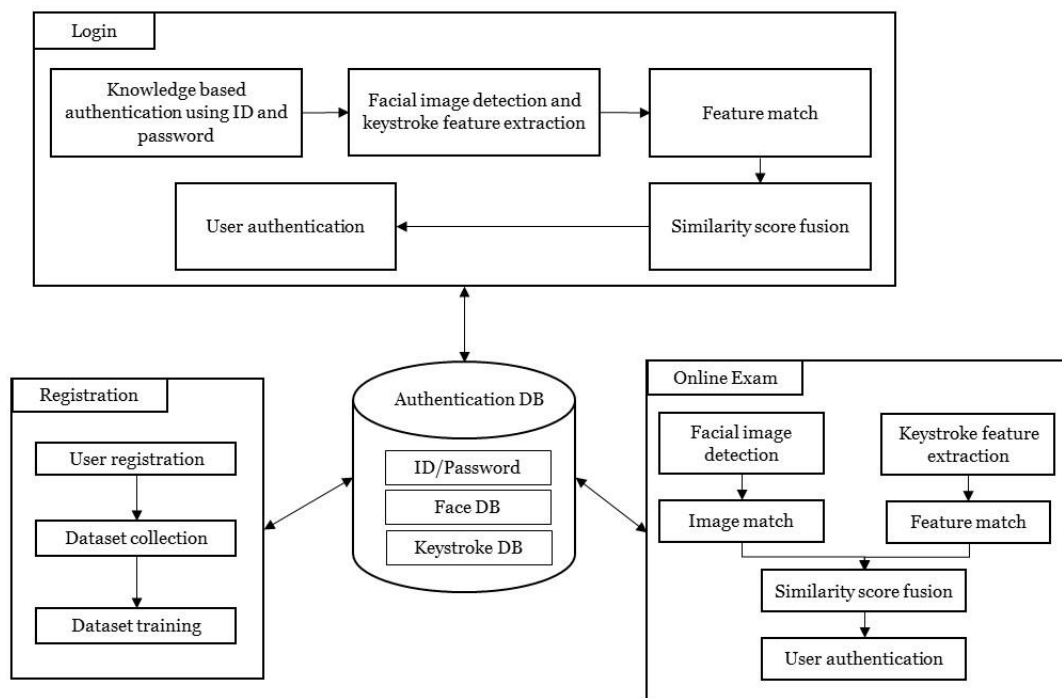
Login

Knowledge based authentication using ID and password

Facial image detection and keystroke feature extraction

Feature match

Similarity score fusion

User authentication

Registration

User registration

Dataset collection

Dataset training

Authentication DB

ID/Password

Face DB

Keystroke DB

Online Exam

Facial image detection

Keystroke feature extraction

Image match

Feature match

Similarity score fusion

User authentication